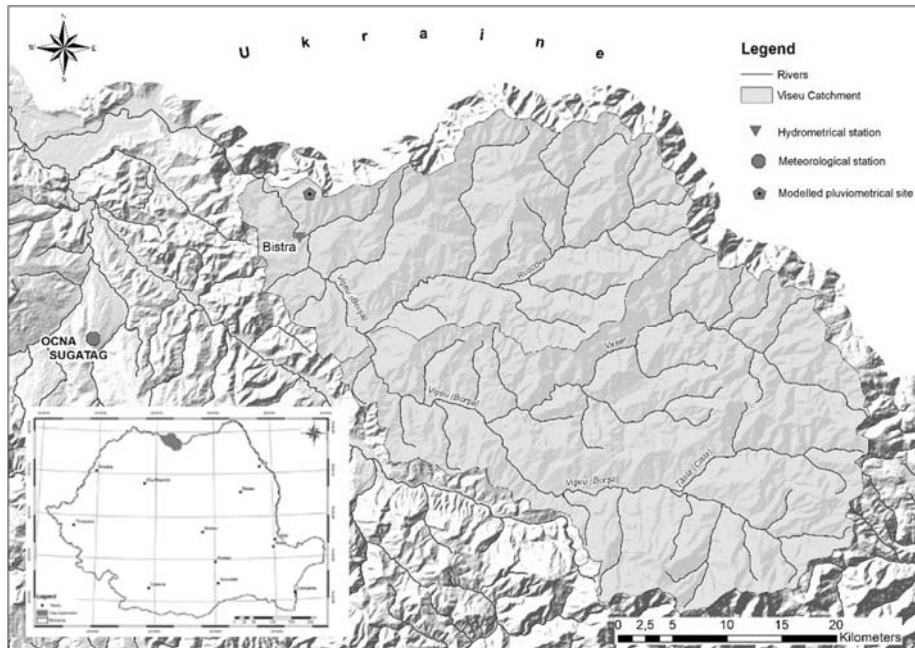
N
W E
S

U k r a i n e

Legend
Rivers
Viseu Catchment
Hydrometrical station
Meteorological station
Modelled pluviometrical site

Bistra

OCNA SUGATAG

Viseu (Borsa)
Ruscova
Vaser
Viseu (Borsa)
Viseu (Borsa)
Tisla (Cisla)

0 2,5 5 10 15 20
Kilometers